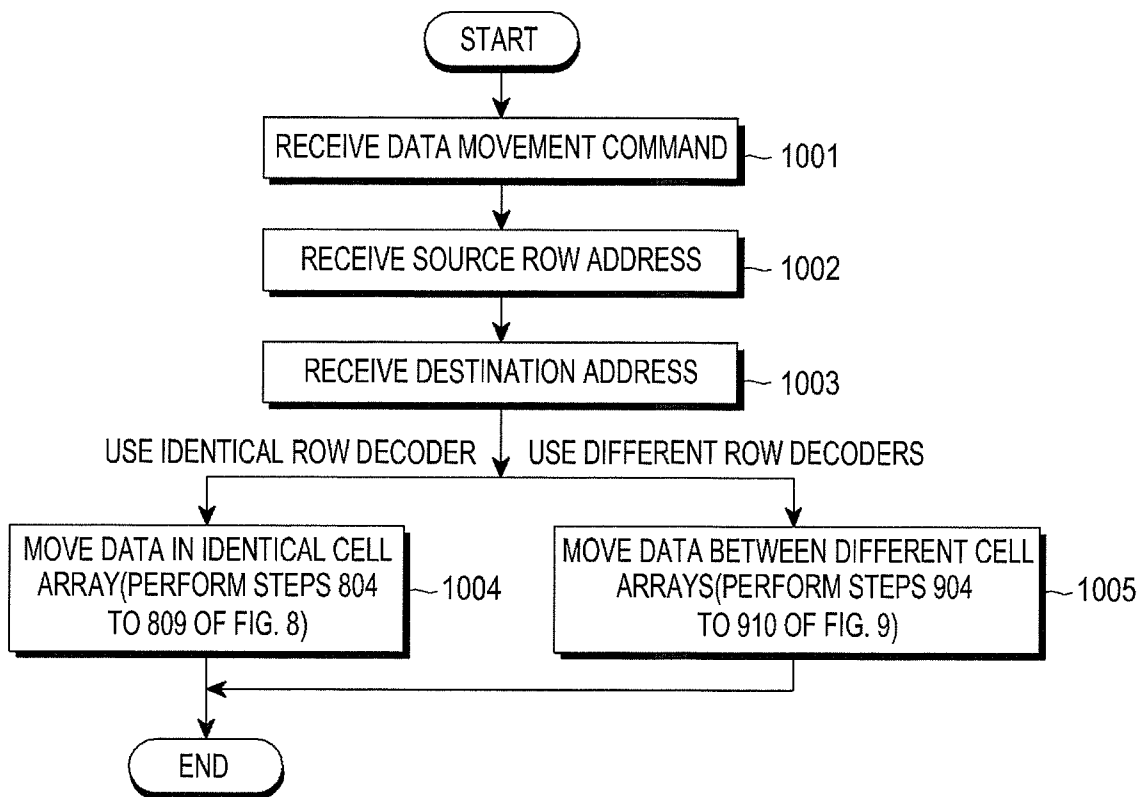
START

RECEIVE DATA MOVEMENT COMMAND 1001

RECEIVE SOURCE ROW ADDRESS 1002

RECEIVE DESTINATION ADDRESS 1003

USE IDENTICAL ROW DECODER

USE DIFFERENT ROW DECODERS

MOVE DATA IN IDENTICAL CELL ARRAY(PERFORM STEPS 804 TO 809 OF FIG. 8) 1004

MOVE DATA BETWEEN DIFFERENT CELL ARRAYS(PERFORM STEPS 904 TO 910 OF FIG. 9) 1005

END